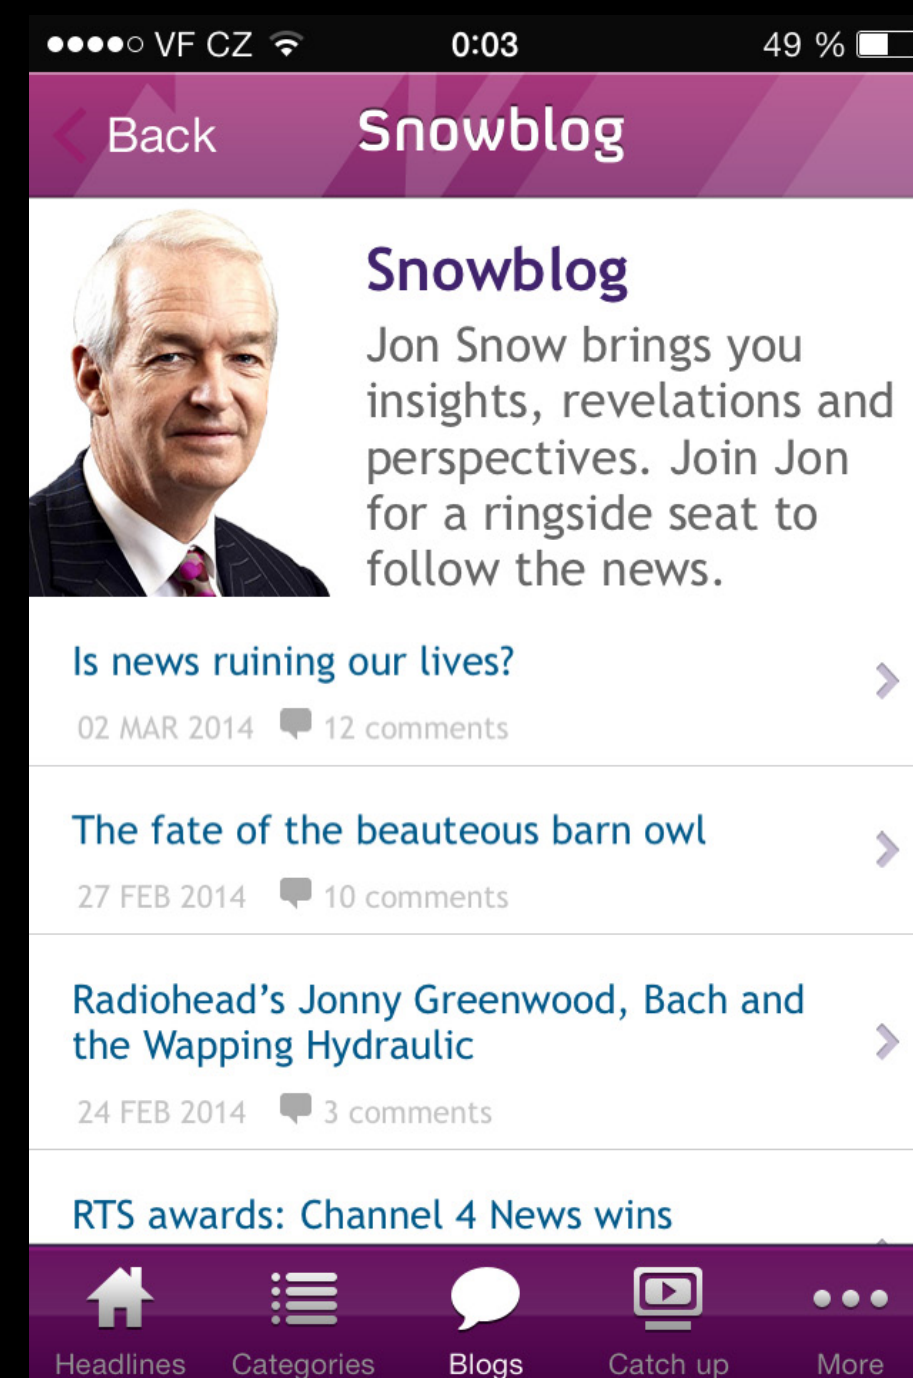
●●●●○ VF CZ 0:03 49 %

Back Snowblog

Snowblog

Jon Snow brings you insights, revelations and perspectives. Join Jon for a ringside seat to follow the news.

Is news ruining our lives?

02 MAR 2014 12 comments

The fate of the beauteous barn owl

27 FEB 2014 10 comments

Radiohead's Jonny Greenwood, Bach and the Wapping Hydraulic

24 FEB 2014 3 comments

RTS awards: Channel 4 News wins

Headlines Categories Blogs Catch up More